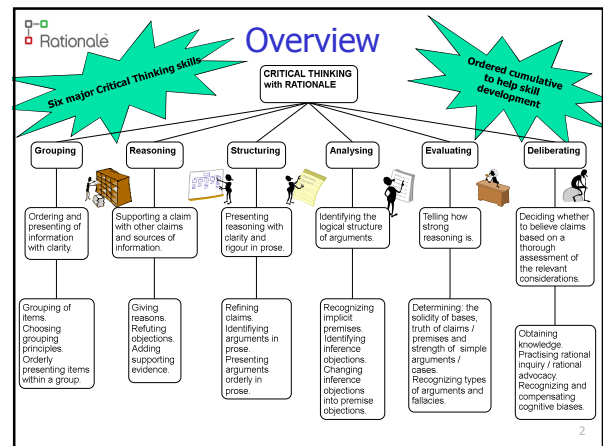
Rationale

Overview

Six major Critical Thinking skills

CRITICAL THINKING with RATIONALE

Ordered cumulative to help skill development

Grouping

Reasoning

Structuring

Analysing

Evaluating

Deliberating

Ordering and presenting of information with clarity.

Supporting a claim with other claims and sources of information.

Presenting reasoning with clarity and rigour in prose.

Identifying the logical structure of arguments.

Telling how strong reasoning is.

Deciding whether to believe claims based on a thorough assessment of the relevant considerations.

Grouping of items. Choosing grouping principles. Orderly presenting items within a group.

Giving reasons. Refuting objections. Adding supporting evidence.

Refining claims. Identifying arguments in prose. Presenting arguments orderly in prose.

Recognizing implicit premises. Identifying inference objections. Changing inference objections into premise objections.

Determining: the solidity of bases, truth of claims / premises and strength of simple arguments / cases. Recognizing types of arguments and fallacies.

Obtaining knowledge. Practising rational inquiry / rational advocacy. Recognizing and compensating cognitive biases.

2